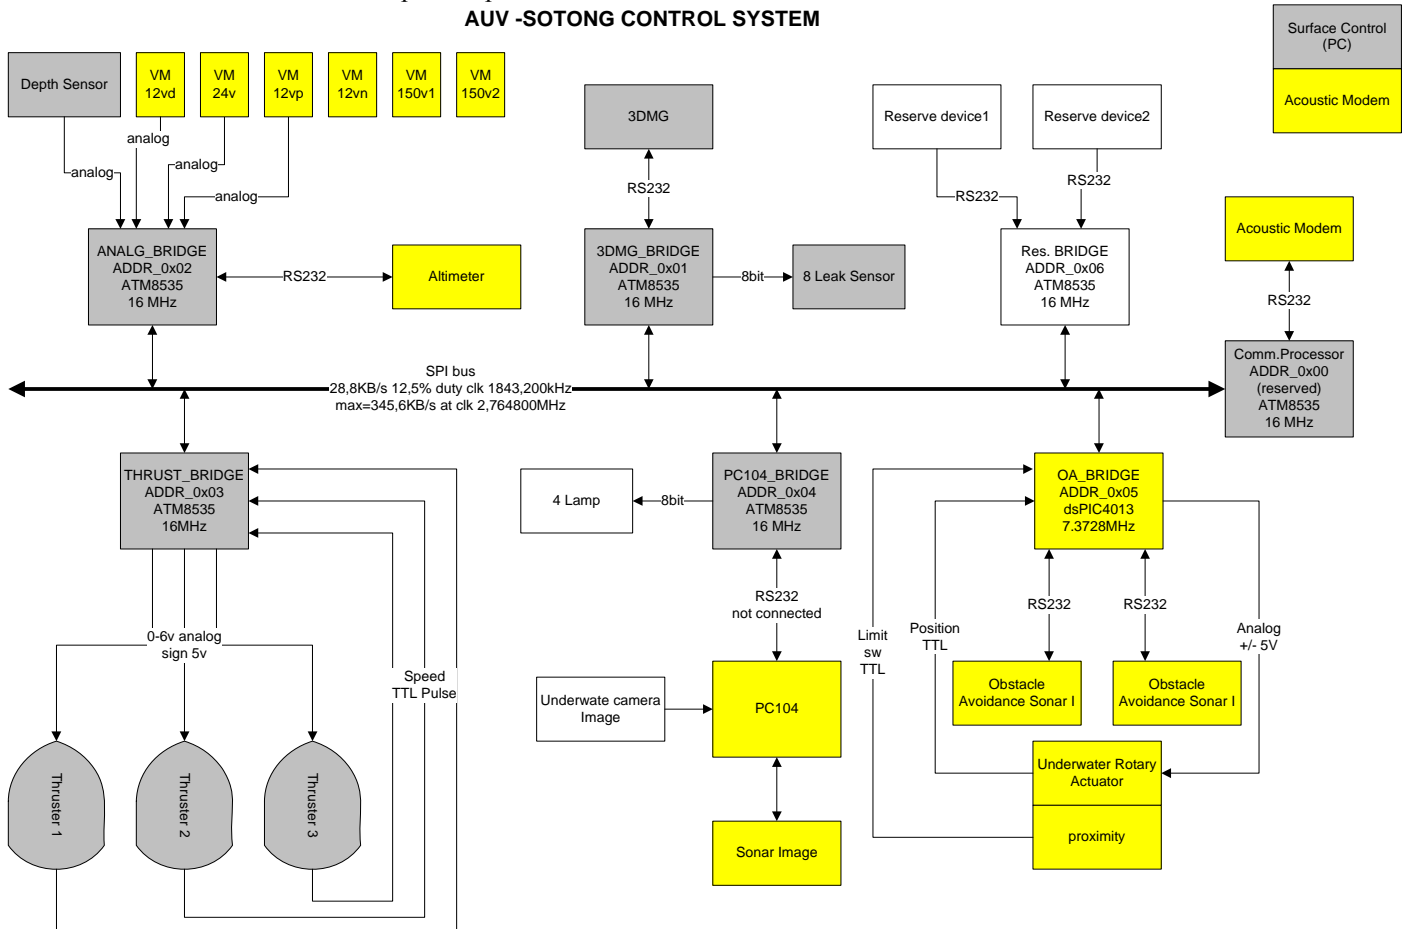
AUV -SOTONG CONTROL SYSTEM

Surface Control (PC)

Acoustic Modem

Depth Sensor

VM 12vd

VM 24v

VM 12vp

VM 12vn

VM 150v1

VM 150v2

analog

analog

analog

analog

3DMG

RS232

Reserve device1

Reserve device2

RS232

RS232

Acoustic Modem

ANALG_BRIDGE ADDR_0x02 ATM8535 16 MHz

RS232

Altimeter

3DMG_BRIDGE ADDR_0x01 ATM8535 16 MHz

8bit

8 Leak Sensor

Res. BRIDGE ADDR_0x06 ATM8535 16 MHz

RS232

Comm.Processor ADDR_0x00 (reserved) ATM8535 16 MHz

SPI bus
28,8KB/s 12,5% duty clk 1843,200kHz
max=345,6KB/s at clk 2,764800MHz

THRUST_BRIDGE ADDR_0x03 ATM8535 16MHz

4 Lamp

8bit

PC104_BRIDGE ADDR_0x04 ATM8535 16 MHz

OA_BRIDGE ADDR_0x05 dsPIC4013 7.3728MHz

0-6v analog sign 5v

Speed TTL Pulse

RS232 not connected

Limit sw TTL

Position TTL

RS232

RS232

Analog +/- 5V

Underwate camera Image

PC104

Obstacle Avoidance Sonar I

Obstacle Avoidance Sonar I

Thruster 1

Thruster 2

Thruster 3

Underwater Rotary Actuator

proximity

Sonar Image